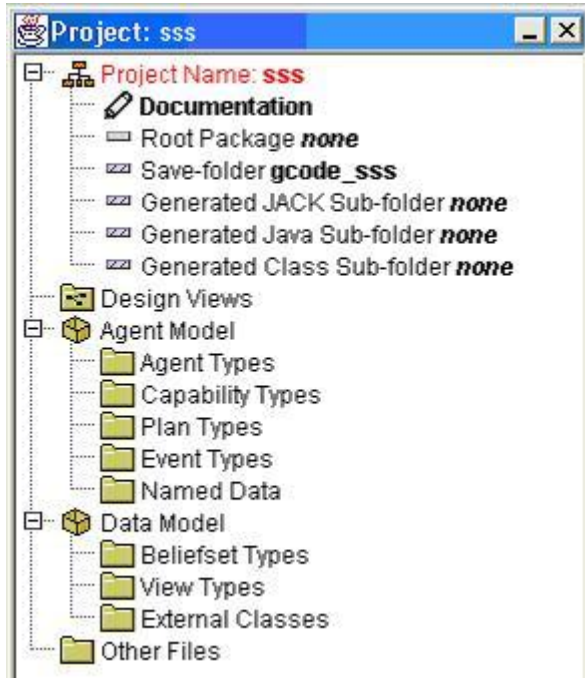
Project: sss

Project Name: sss
Documentation
Root Package none
Save-folder gcode_sss
Generated JACK Sub-folder none
Generated Java Sub-folder none
Generated Class Sub-folder none
Design Views
Agent Model
Agent Types
Capability Types
Plan Types
Event Types
Named Data
Data Model
Beliefset Types
View Types
External Classes
Other Files